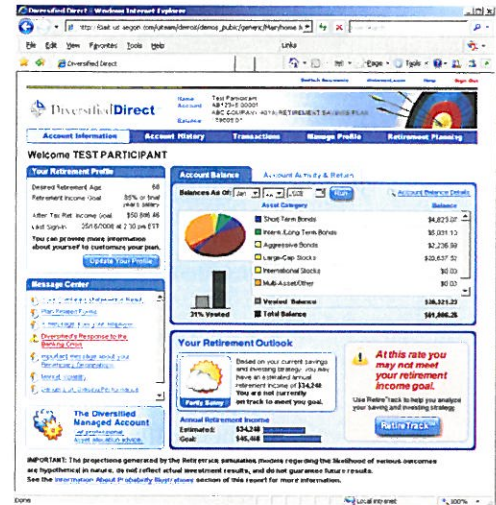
Diversified Direct - Windows Internet Explorer

http://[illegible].aegon.com/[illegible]/demos/demos_public/generic/Main/home.h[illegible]

File Edit View Favorites Tools Help Links

Diversified Direct

Page Tools

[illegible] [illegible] Help Sign Out

DiversifiedDirect

Name Test Participant
Account AB123456001 ABC COMPANY 401K RETIREMENT SAVINGS PLAN
Balance $90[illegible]

Account Information | Account History | Transactions | Manage Profile | Retirement Planning

Welcome TEST PARTICIPANT

Your Retirement Profile

Desired Retirement Age 68
Retirement Income Goal 85% of final year's salary
After Tax Ret. Income Goal $50 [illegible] 46
Last Sign-in 2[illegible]/2008 at 2:30 pm EST

You can provide more information about yourself to customize your plan.

Update Your Profile

Message Center

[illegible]
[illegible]
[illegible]
Diversified's Response to the Banking Crisis
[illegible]
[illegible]
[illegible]

The Diversified Managed Account
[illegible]

Account Balance | Account Activity & Return

Balances As Of: Jan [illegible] 2008 Run

Account Balance Details

Asset Category | Balance
Short Term Bonds $4,823.07
Interm./Long Term Bonds $5,031.13
Aggressive Bonds $2,236.59
Large-Cap Stocks $20,637.52
International Stocks $0.00
Multi-Asset/Other $0.00
Vested Balance $38,323.23
Total Balance $61,006.25

31% Vested

Your Retirement Outlook

Based on your current savings and investing strategy you may have an estimated annual retirement income of $34,248. You are not currently on track to meet your goal.

Partly Sunny

At this rate you may not meet your retirement income goal.

Use RetireTrack to help you analyze your saving and investing strategy.

Annual Retirement Income
Estimated: $34,248
Goal: $45,468

RetireTrack

IMPORTANT: The projections generated by the RetireTrack simulation models regarding the likelihood of various outcomes are hypothetical in nature, do not reflect actual investment results, and do not guarantee future results. See the Information About Probability Illustrations section of this report for more information.

Done Local intranet 100%